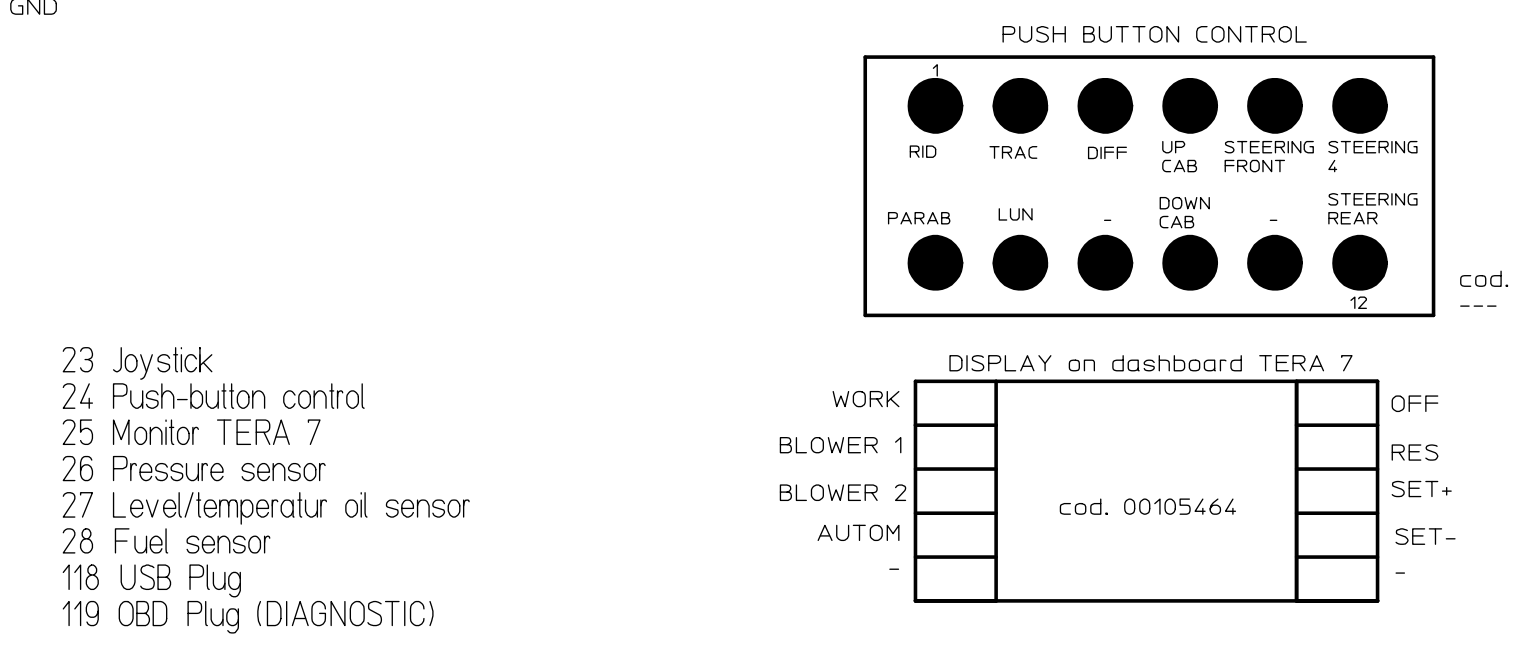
GND

PUSH BUTTON CONTROL

1

RID TRAC DIFF UP CAB STEERING FRONT STEERING 4

PARAB LUN - DOWN CAB - STEERING REAR

12

cod. ---

23 Joystick
24 Push-button control
25 Monitor TERA 7
26 Pressure sensor
27 Level/temperatur oil sensor
28 Fuel sensor
118 USB Plug
119 OBD Plug (DIAGNOSTIC)

DISPLAY on dashboard TERA 7

WORK
BLOWER 1
BLOWER 2
AUTOM
-

cod. 00105464

OFF
RES
SET+
SET-
-